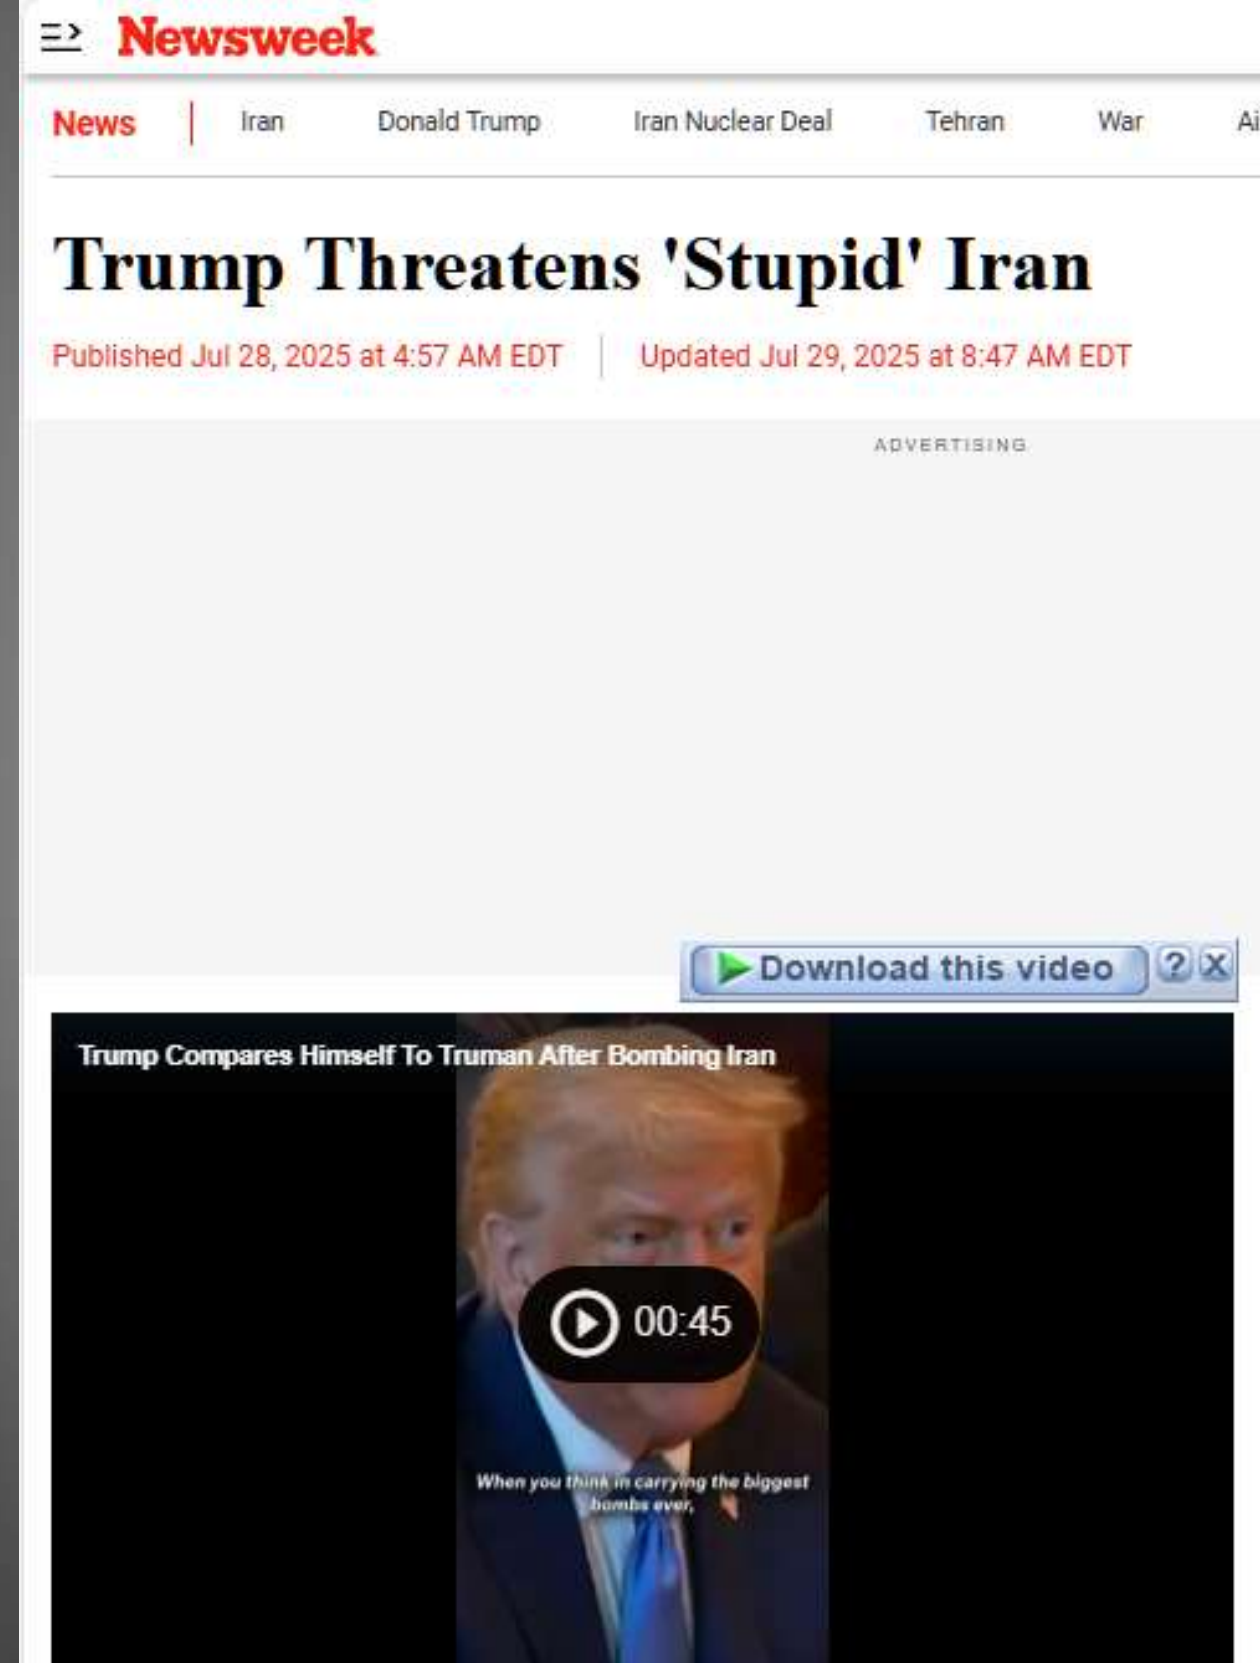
Newsweek

News | Iran Donald Trump Iran Nuclear Deal Tehran War Ai

Trump Threatens 'Stupid' Iran

Published Jul 28, 2025 at 4:57 AM EDT | Updated Jul 29, 2025 at 8:47 AM EDT

ADVERTISING

Download this video ? X

Trump Compares Himself To Truman After Bombing Iran

00:45

When you think in carrying the biggest bombs ever,